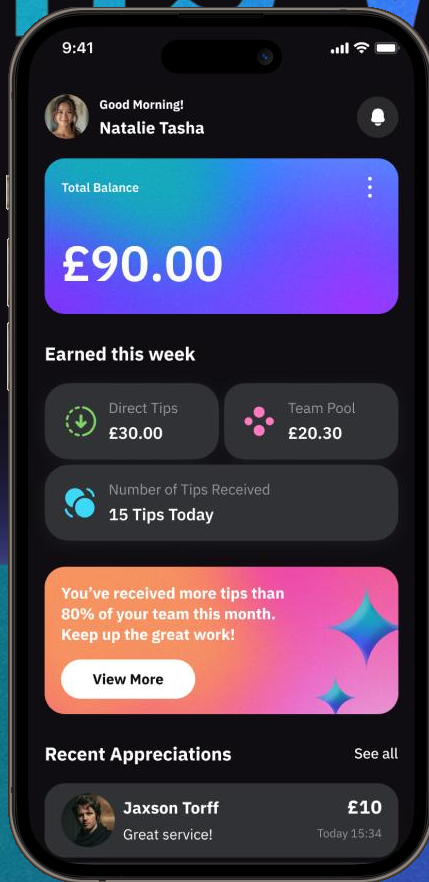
9:41

Good Morning!
Natalie Tasha

Total Balance

£90.00

Earned this week

Direct Tips
£30.00

Team Pool
£20.30

Number of Tips Received
15 Tips Today

You've received more tips than 80% of your team this month. Keep up the great work!

View More

Recent Appreciations

See all

Jaxson Torff
Great service!
£10
Today 15:34